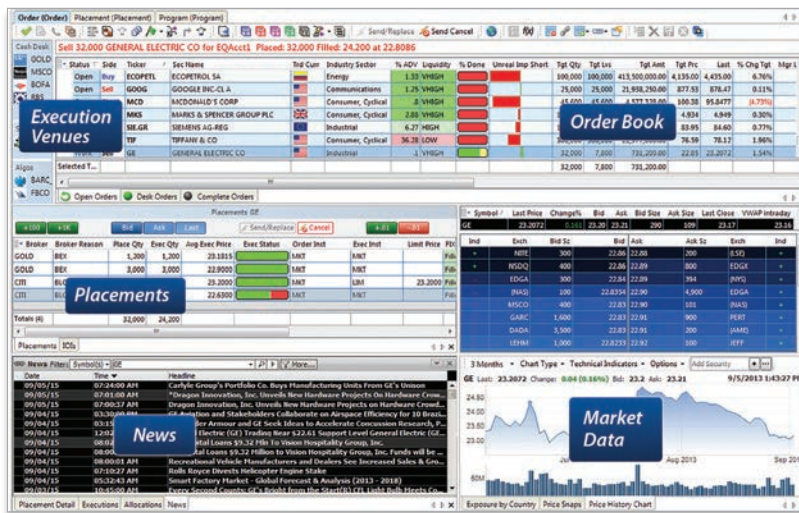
Order (Order) | Placement (Placement) | Program (Program)

Send/Replace | Send Cancel

Cash Deal
GOLD
MSCO
BOFA
RBS

Sell 32,000 GENERAL ELECTRIC CO for EQAcct1 Placed: 32,000 Filled: 24,200 at 22.8086

| Status | Side | Ticker | Sec Name | Trd Curr | Industry Sector | % ADV | Liquidity | % Done | Unreal Imp Short | Tgt Qty | Tgt Lvs | Tgt Amt | Tgt Prc | Last | % Chg Tgt | Mgr L |
|---|---|---|---|---|---|---|---|---|---|---|---|---|---|---|---|---|
| Open | Buy | ECOPETL | ECOPETROL SA | | Energy | 1.33 | VHIGH | | | 100,000 | 100,000 | 413,500,000.00 | 4,135.00 | 4,435.00 | 6.76% | |
| Open | Sell | GOOG | GOOGLE INC-CL A | | Communications | 1.25 | VHIGH | | | 25,000 | 25,000 | 21,938,250.00 | 877.53 | 878.47 | 0.11% | |
| | | MCD | MCDONALD'S CORP | | Consumer, Cyclical | .8 | VHIGH | | | 45,000 | 45,000 | 4,577,325.00 | 100.38 | 95.8477 | (4.73%) | |
| | | MKS | MARKS & SPENCER GROUP PLC | | Consumer, Cyclical | 2.88 | VHIGH | | | | | | 4.934 | 4.949 | 0.30% | |
| | | SIE.GR | SIEMENS AG-REG | | Industrial | 6.27 | HIGH | | | | | | 83.95 | 84.60 | 0.77% | |
| | | TIF | TIFFANY & CO | | Consumer, Cyclical | 36.28 | LOW | | | | | | 76.59 | 78.17 | 1.96% | |
| | | GE | GENERAL ELECTRIC CO | | Industrial | .1 | VHIGH | | | 32,000 | 7,800 | 731,200.00 | 22.85 | 23.2072 | 1.54% | |
| Selected T... | | | | | | | | | | 32,000 | 7,800 | 731,200.00 | | | | |

Execution Venues

Order Book

Algos
BARC
FBCO

Open Orders | Desk Orders | Complete Orders

Placements GE

+100 | +5K | Bid | Ask | Last | Send/Replace | Cancel | +.01 | -.01

| Broker | Broker Reason | Place Qty | Exec Qty | Avg Exec Price | Exec Status | Order Inst | Exec Inst | Limit Price | Fil |
|---|---|---|---|---|---|---|---|---|---|
| GOLD | BEX | 1,200 | 1,200 | 23.1815 | | MKT | MKT | | Fill |
| GOLD | BEX | 3,000 | 3,000 | 22.9000 | | MKT | MKT | | Fill |
| CITI | BLO | | | 23.2000 | | MKT | LIM | 23.2000 | Fill |
| CITI | BLO | | | 22.6300 | | MKT | MKT | | Fill |
| Totals (4) | | 32,000 | 24,200 | | | | | | |

Placements

Placements | IOIs

| Symbol | Last Price | Change% | Bid | Ask | Bid Size | Ask Size | Last Close | VWAP intraday |
|---|---|---|---|---|---|---|---|---|
| GE | 23.2072 | 0.61 | 23.20 | 23.21 | 290 | 109 | 23.17 | 23.16 |

| Ind | Exch | Bid Sz | Bid | Ask | Ask Sz | Exch | Ind |
|---|---|---|---|---|---|---|---|
| • | NITE | 300 | 22.86 | 22.88 | 200 | (LSE) | • |
| • | NSDQ | 400 | 22.86 | 22.89 | 800 | EDGX | • |
| | EDGA | 300 | 22.84 | 22.89 | 394 | (NYS) | • |
| | (NAS) | 100 | 22.8354 | 22.90 | 4,900 | EDGA | • |
| | MSCO | 400 | 22.83 | 22.90 | 101 | (NAS) | • |
| | GARC | 1,600 | 22.83 | 22.91 | 900 | PERT | • |
| | DADA | 3,500 | 22.83 | 22.91 | 200 | (AME) | • |
| | LEHM | 1,000 | 22.83 | 22.91 | 100 | JEFF | • |

News Filter: Symbol(s) GE | More...

| Date | Time | Headline |
|---|---|---|
| 09/05/15 | 07:24:00 AM | Carlyle Group's Portfolio Co. Buys Manufacturing Units From GE's Unison |
| 09/05/15 | 07:01:00 AM | *Dragon Innovation, Inc. Unveils New Hardware Projects On Hardware Crowd... |
| 09/05/15 | 07:00:00 AM | Dragon Innovation, Inc. Unveils New Hardware Projects on Hardware Crowd... |
| 09/05/15 | 03:30:00 PM | GE Aviation and Stakeholders Collaborate on Airspace Efficiency for 10 Brazi... |
| 09/04/15 | 03:1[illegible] | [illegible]der Armour and GE Seek Ideas to Accelerate Concussion Research, F... |
| 09/04/15 | 12:0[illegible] | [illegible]Electric (GE) Trading Near $22.61 Support Level General Electric (GE... |
| 09/04/15 | 08:0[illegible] | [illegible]tal Loans $9.32 Mln To Vision Hospitality Group, Inc. |
| 09/04/15 | 08:00 | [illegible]tal Loans $9.32 Million to Vision Hospitality Group, Inc. |
| 09/04/15 | 08:00:01 AM | Recreational Vehicle Manufacturers and Dealers See Increased Sales & Gro... |
| 09/04/15 | 10:17:27 AM | Rolls Royce Divests Helicopter Engine Stake |
| 09/04/15 | 05:32:43 AM | Smart Factory Market - Global Forecast & Analysis (2013 - 2018) |
| 09/04/15 | 10:45:00 AM | Every Second Counts: GE's Bright from the Start(R) CPL Light Bulb Meets Co... |

News

3 Months | Chart Type | Technical Indicators | Options | Add Security

GE Last: 23.2072 Change: 0.04 (0.16%) Bid: 23.2 Ask: 23.21 9/5/2013 1:43:37 PM

24.80
24.40
24.00
23.60
23.20

Aug 2013 | Sep 20

Market Data

Placement Detail | Executions | Allocations | News

Exposure by Country | Price Snaps | Price History Chart